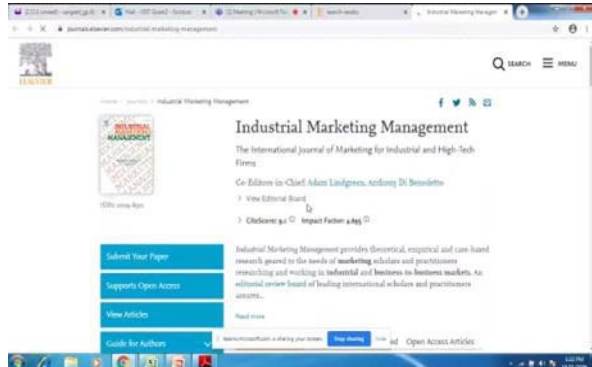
journals.elsevier.com/industrial-marketing-management

ELSEVIER

SEARCH MENU

Home > Journals > Industrial Marketing Management

INDUSTRIAL MARKETING MANAGEMENT

ISSN: 0019-8501

Industrial Marketing Management

The International Journal of Marketing for Industrial and High-Tech Firms

Co-Editors-in-Chief: Adam Lindgreen, Anthony Di Benedetto

> View Editorial Board

> CiteScore: 9.1 Impact Factor: 4.695

Submit Your Paper

Supports Open Access

View Articles

Guide for Authors

Industrial Marketing Management provides theoretical, empirical and case-based research geared to the needs of marketing scholars and practitioners researching and working in industrial and business-to-business markets. An editorial review board of leading international scholars and practitioners assures...

Read more

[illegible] is sharing your screen. Stop sharing Hide

Open Access Articles